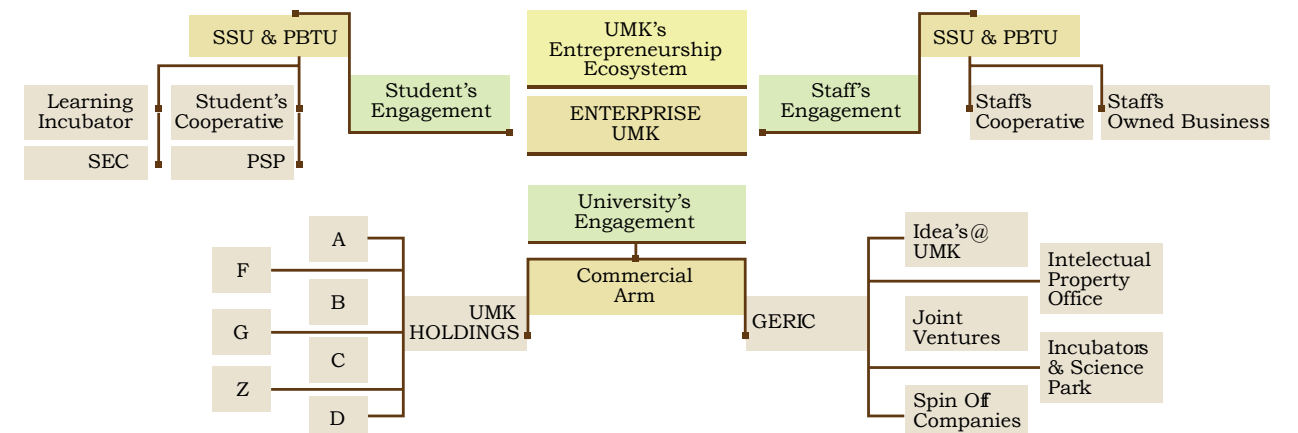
UMK's Entrepreneurship Ecosystem

ENTERPRISE UMK

SSU & PBTU

Student's Engagement

Learning Incubator

Student's Cooperative

SEC

PSP

SSU & PBTU

Staff's Engagement

Staff's Cooperative

Staff's Owned Business

University's Engagement

Commercial Arm

UMK HOLDINGS

A

F

B

G

C

Z

D

GERIC

Idea's@ UMK

Intelectual Property Office

Joint Ventures

Incubators & Science Park

Spin Off Companies